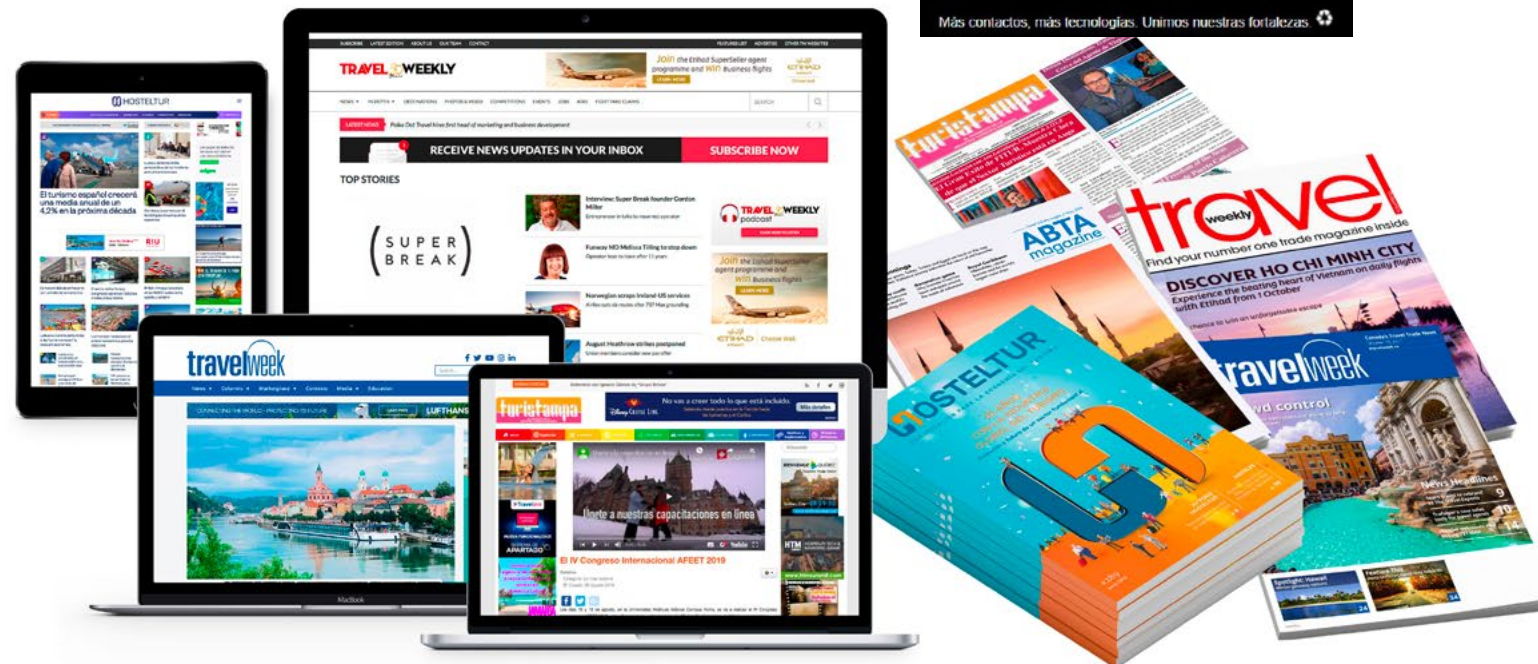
Más contactos, más tecnologías. Unimos nuestras fortalezas

HOSTELTUR

El turismo español crecerá una media anual de un 4,2% en la próxima década

RIU

TRAVEL WEEKLY

Join the Etihad SuperSeller agent programme and WIN Business flights

ETIHAD

LATEST NEWS

RECEIVE NEWS UPDATES IN YOUR INBOX

SUBSCRIBE NOW

TOP STORIES

SUPER BREAK

Interview: Super Break founder Gordon Miller

Funway MD Melissa Tilling to step down

Norwegian scraps Ireland-US services

August Heathrow strikes postponed

TRAVEL WEEKLY podcast

Join the Etihad SuperSeller agent programme and WIN Business flights

ETIHAD

travelweek

LUFTHANSA

MacBook

turistampa

No vas a creer todo lo que está incluido.

Únete a nuestras capacitaciones en línea

El IV Congreso Internacional AFEET 2019

turistampa

ABTA magazine

travel weekly

Find your number one trade magazine inside

DISCOVER HO CHI MINH CITY

Experience the beating heart of Vietnam on daily flights with Etihad from 1 October

travelweek

Canada's Travel Trade News

control

News Headlines

9

10

14

Spotlight: Hawaii

24

34

HOSTELTUR